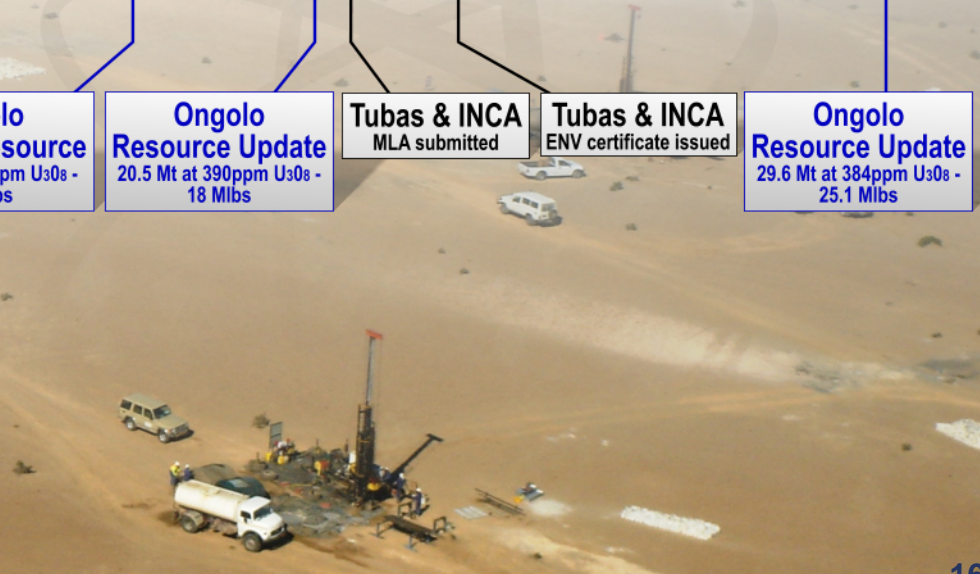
lo
source
pm $U_3O_8$ -
bs

Ongolo
Resource Update
20.5 Mt at 390ppm $U_3O_8$ - 18 Mlbs

Tubas & INCA
MLA submitted

Tubas & INCA
ENV certificate issued

Ongolo
Resource Update
29.6 Mt at 384ppm $U_3O_8$ - 25.1 Mlbs

16